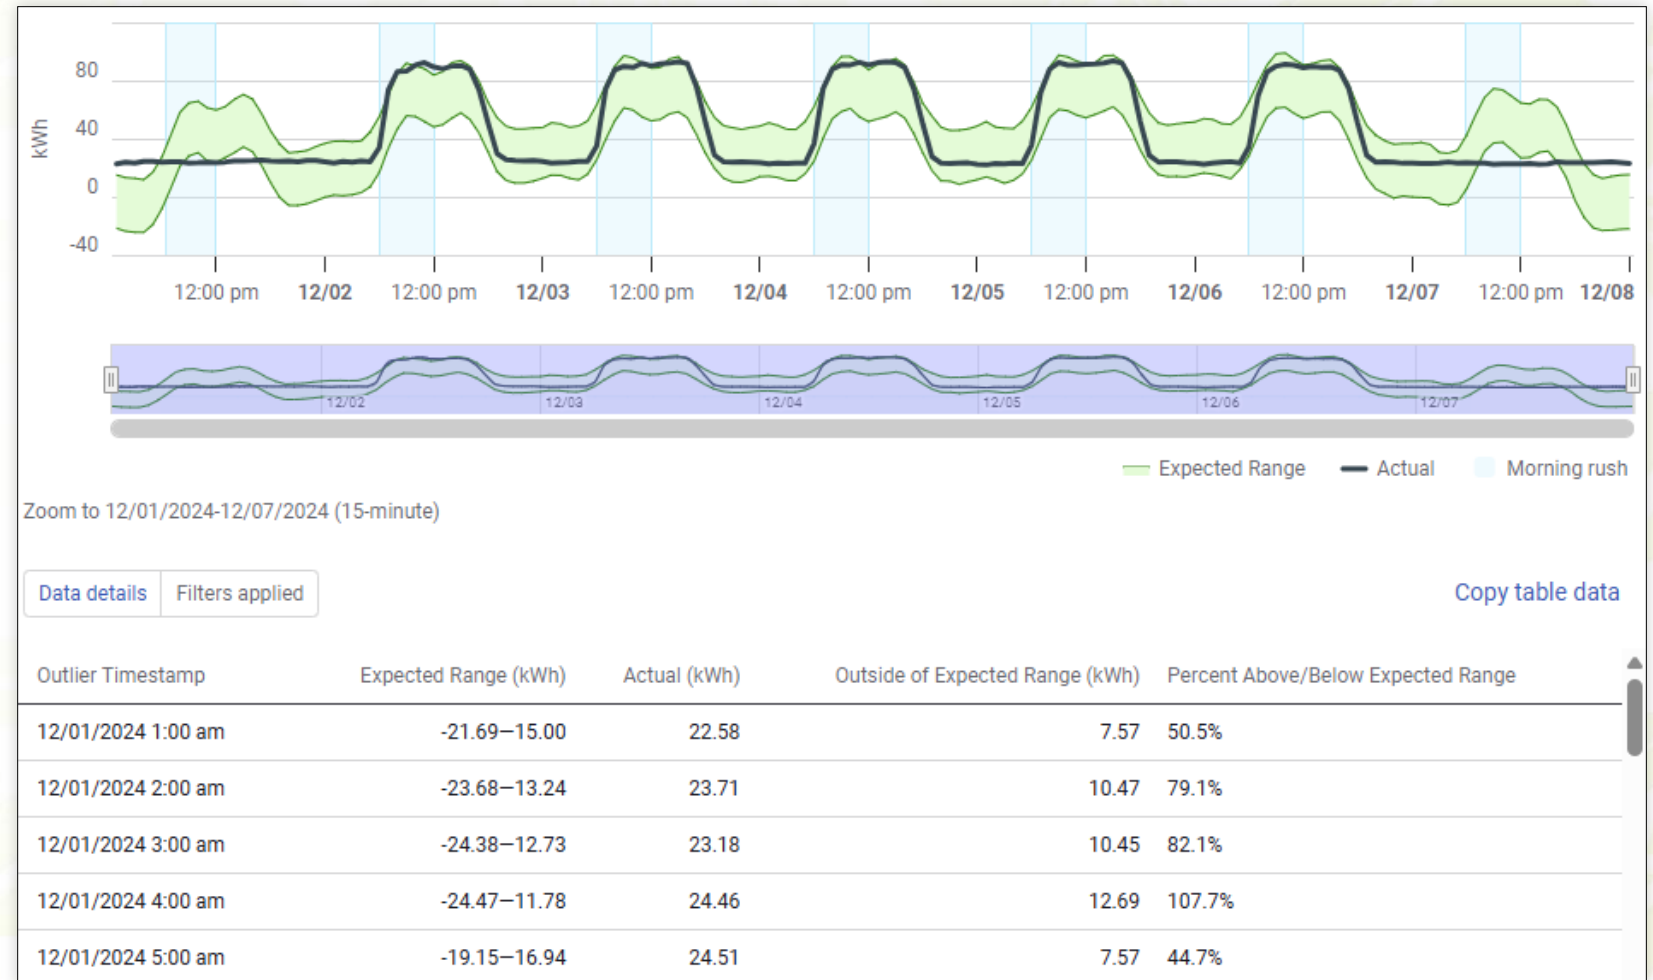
kWh

80

40

0

-40

12:00 pm 12/02 12:00 pm 12/03 12:00 pm 12/04 12:00 pm 12/05 12:00 pm 12/06 12:00 pm 12/07 12:00 pm 12/08

12/02 12/03 12/04 12/05 12/06 12/07

Expected Range Actual Morning rush

Zoom to 12/01/2024-12/07/2024 (15-minute)

Data details | Filters applied

Copy table data

| Outlier Timestamp | Expected Range (kWh) | Actual (kWh) | Outside of Expected Range (kWh) | Percent Above/Below Expected Range |
|---|---|---|---|---|
| 12/01/2024 1:00 am | -21.69—15.00 | 22.58 | 7.57 | 50.5% |
| 12/01/2024 2:00 am | -23.68—13.24 | 23.71 | 10.47 | 79.1% |
| 12/01/2024 3:00 am | -24.38—12.73 | 23.18 | 10.45 | 82.1% |
| 12/01/2024 4:00 am | -24.47—11.78 | 24.46 | 12.69 | 107.7% |
| 12/01/2024 5:00 am | -19.15—16.94 | 24.51 | 7.57 | 44.7% |